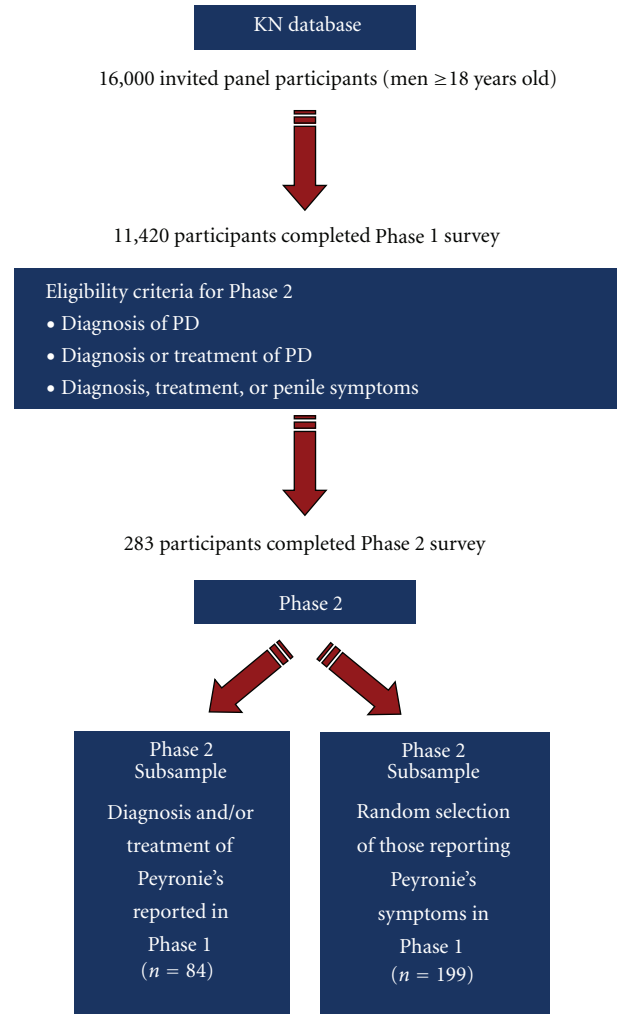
KN database

16,000 invited panel participants (men ≥18 years old)

11,420 participants completed Phase 1 survey

Eligibility criteria for Phase 2
• Diagnosis of PD
• Diagnosis or treatment of PD
• Diagnosis, treatment, or penile symptoms

283 participants completed Phase 2 survey

Phase 2

Phase 2
Subsample
Diagnosis and/or treatment of Peyronie's reported in Phase 1
($n = 84$)

Phase 2
Subsample
Random selection of those reporting Peyronie's symptoms in Phase 1
($n = 199$)